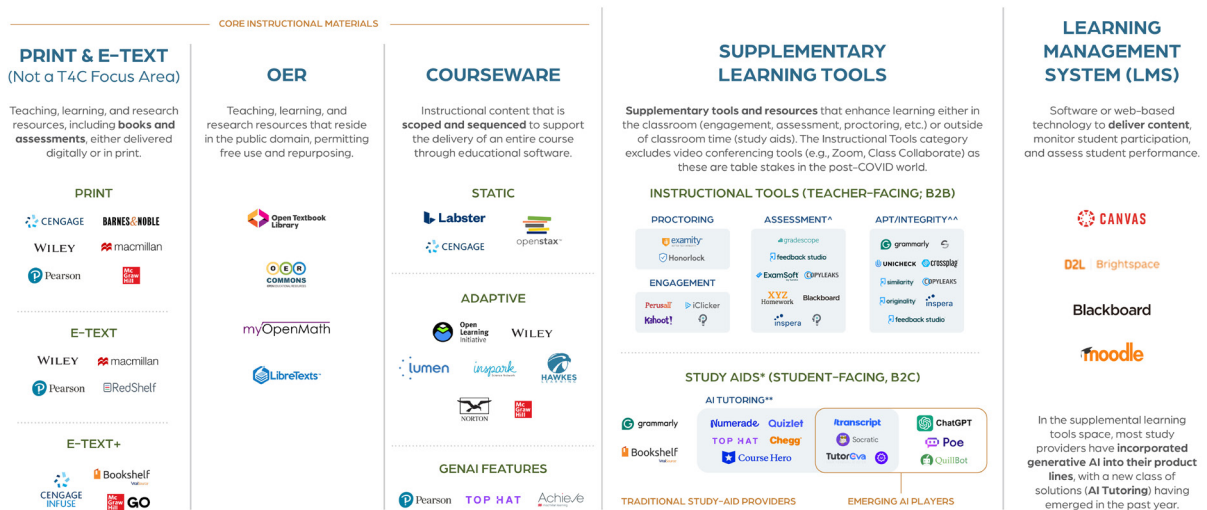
CORE INSTRUCTIONAL MATERIALS

PRINT & E-TEXT
(Not a T4C Focus Area)

Teaching, learning, and research resources, including **books and assessments**, either delivered digitally or in print.

PRINT

CENGAGE BARNES&NOBLE
WILEY macmillan
Pearson Mc Graw Hill

E-TEXT

WILEY macmillan
Pearson RedShelf

E-TEXT+

CENGAGE INFUSE Bookshelf
Mc Graw Hill GO

OER

Teaching, learning, and research resources that reside in the public domain, permitting free use and repurposing.

Open Textbook Library
OER COMMONS
myOpenMath
LibreTexts

COURSEWARE

Instructional content that is **scoped and sequenced** to support the delivery of an entire course through educational software.

STATIC

Labster openstax
CENGAGE

ADAPTIVE

Open Learning Initiative WILEY
lumen inspark HAWKES
NORTON Mc Graw Hill

GENAI FEATURES

Pearson TOP HAT Achieve

SUPPLEMENTARY LEARNING TOOLS

**Supplementary tools and resources** that enhance learning either in the classroom (engagement, assessment, proctoring, etc.) or outside of classroom time (study aids). The Instructional Tools category excludes video conferencing tools (e.g., Zoom, Class Collaborate) as these are table stakes in the post-COVID world.

INSTRUCTIONAL TOOLS (TEACHER-FACING; B2B)

PROCTORING
examity
Honorlock

ENGAGEMENT
Perusall iClicker
Kahoot!

ASSESSMENT^
gradescope
feedback studio
ExamSoft COPYLEAKS
XYZ Homework Blackboard
inspera

APT/INTEGRITY^^
grammarly
UNICHECK crossplag
similarity COPYLEAKS
originality inspera
feedback studio

STUDY AIDS* (STUDENT-FACING, B2C)

AI TUTORING**

grammarly
Bookshelf

Numerade Quizlet
TOP HAT Chegg
Course Hero

transcript
Socratic
TutorEva

ChatGPT
Poe
QuillBot

TRADITIONAL STUDY-AID PROVIDERS
EMERGING AI PLAYERS

LEARNING MANAGEMENT SYSTEM (LMS)

Software or web-based technology to **deliver content**, monitor student participation, and assess student performance.

CANVAS
D2L Brightspace
Blackboard
moodle

In the supplemental learning tools space, most study providers have **incorporated generative AI into their product lines**, with a new class of solutions (**AI Tutoring**) having emerged in the past year.